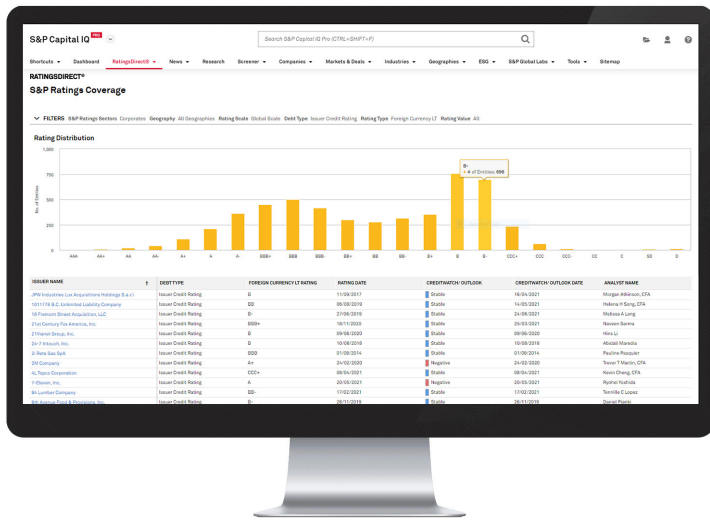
S&P Capital IQ PRO

Search S&P Capital IQ Pro (CTRL+SHIFT+F)

Shortcuts ▾ Dashboard RatingsDirect® ▾ News ▾ Research Screener ▾ Companies ▾ Markets & Deals ▾ Industries ▾ Geographies ▾ ESG ▾ S&P Global Labs ▾ Tools ▾ Sitemap

RATINGSDIRECT®
S&P Ratings Coverage

FILTERS S&P Ratings Sectors Corporates Geography All Geographies Rating Scale Global Scale Debt Type Issuer Credit Rating Rating Type Foreign Currency LT Rating Value All

Rating Distribution

1,000
750
500
250
0

No. of Entities

B-
• # of Entities: 690

AAA AA+ AA AA- A+ A A- BBB+ BBB BBB- BB+ BB BB- B+ B B- CCC+ CCC CCC- CC C SD D

| ISSUER NAME ↑ | DEBT TYPE | FOREIGN CURRENCY LT RATING | RATING DATE | CREDITWATCH/ OUTLOOK | CREDITWATCH/ OUTLOOK DATE | ANALYST NAME |
|---|---|---|---|---|---|---|
| JPW Industries Lux Acquisitions Holdings S.a.r.l. | Issuer Credit Rating | B | 11/09/2017 | Stable | 16/04/2021 | Morgan Atkinson, CFA |
| 1011778 B.C. Unlimited Liability Company | Issuer Credit Rating | BB | 06/09/2019 | Stable | 14/05/2021 | Helena H Song, CFA |
| 16 Fremont Street Acquisition, LLC | Issuer Credit Rating | B- | 27/06/2019 | Stable | 24/06/2021 | Melissa A Long |
| 21st Century Fox America, Inc. | Issuer Credit Rating | BBB+ | 16/11/2020 | Stable | 26/03/2021 | Naveen Sarma |
| 21Vianet Group, Inc. | Issuer Credit Rating | B | 09/08/2020 | Stable | 09/06/2020 | Hins Li |
| 24-7 Intouch, Inc. | Issuer Credit Rating | B | 10/08/2018 | Stable | 10/08/2018 | Abidali Maredia |
| 2i Rete Gas SpA | Issuer Credit Rating | BBB | 01/08/2014 | Stable | 01/08/2014 | Pauline Pasquier |
| 3M Company | Issuer Credit Rating | A+ | 24/02/2020 | Negative | 24/02/2020 | Trevor T Martin, CFA |
| 4L Topco Corporation | Issuer Credit Rating | CCC+ | 08/04/2021 | Stable | 08/04/2021 | Kevin Cheng, CFA |
| 7-Eleven, Inc. | Issuer Credit Rating | A | 20/03/2021 | Negative | 20/03/2021 | Ryoko Yoshida |
| 84 Lumber Company | Issuer Credit Rating | BB- | 17/02/2021 | Stable | 17/02/2021 | Tamilla C Lopez |
| 8th Avenue Food & Provisions, Inc. | Issuer Credit Rating | B- | 26/11/2019 | Stable | 26/11/2019 | Daniel Pianki |